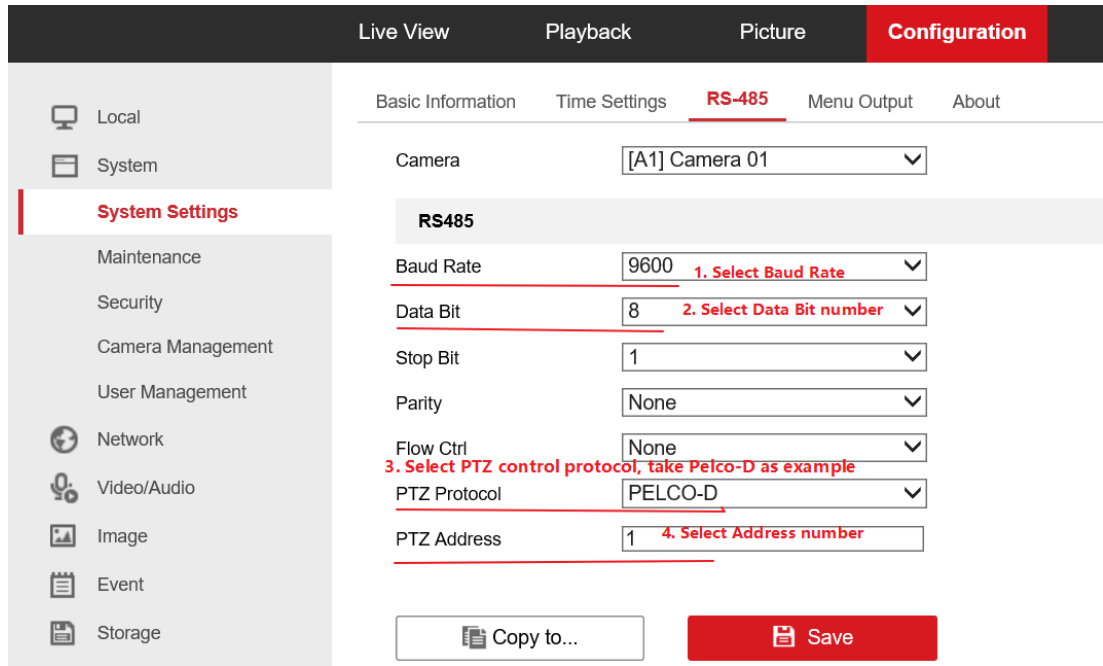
Live View
Playback
Picture
Configuration

Local
System
System Settings
Maintenance
Security
Camera Management
User Management
Network
Video/Audio
Image
Event
Storage

Basic Information
Time Settings
RS-485
Menu Output
About

Camera
[A1] Camera 01

RS485

Baud Rate
9600
1. Select Baud Rate

Data Bit
8
2. Select Data Bit number

Stop Bit
1

Parity
None

Flow Ctrl
None

3. Select PTZ control protocol, take Pelco-D as example

PTZ Protocol
PELCO-D

PTZ Address
1
4. Select Address number

Copy to...
Save